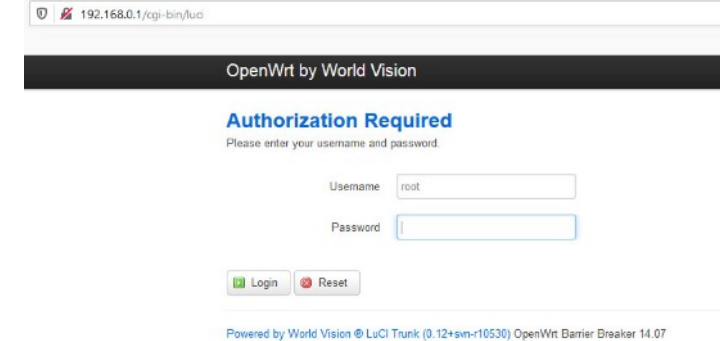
192.168.0.1/cgi-bin/luci

OpenWrt by World Vision

Authorization Required

Please enter your username and password.

Username root

Password

Login Reset

Powered by World Vision ® LuCI Trunk (0.12+svn-r10530) OpenWrt Barrier Breaker 14.07